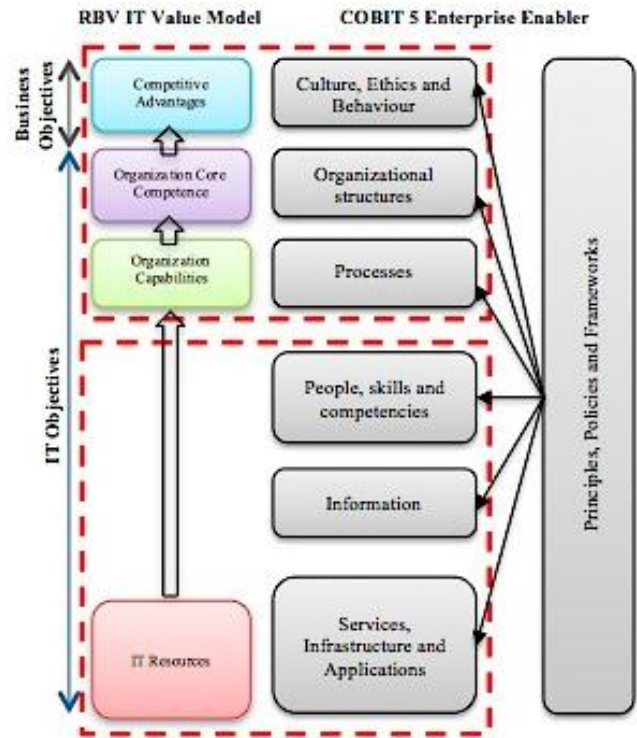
RBV IT Value Model

COBIT 5 Enterprise Enabler

Business Objectives

IT Objectives

Competitive Advantages

Organization Core Competence

Organization Capabilities

IT Resources

Culture, Ethics and Behaviour

Organizational structures

Processes

People, skills and competencies

Information

Services, Infrastructure and Applications

Principles, Policies and Frameworks